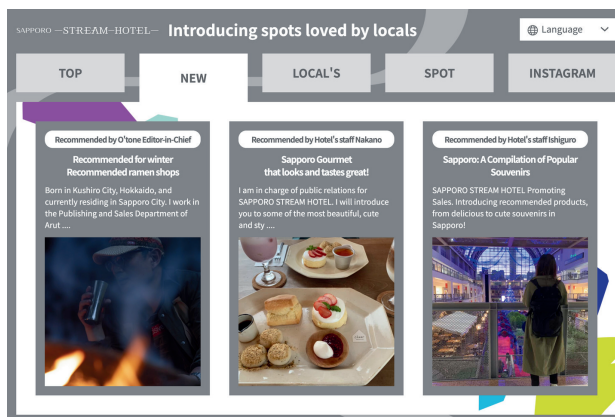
SAPPORO —STREAM—HOTEL— Introducing spots loved by locals

Language

TOP

NEW

LOCAL'S

SPOT

INSTAGRAM

Recommended by O'tone Editor-in-Chief

Recommended for winter Recommended ramen shops

Born in Kushiro City, Hokkaido, and currently residing in Sapporo City. I work in the Publishing and Sales Department of Arut ....

Recommended by Hotel's staff Nakano

Sapporo Gourmet that looks and tastes great!

I am in charge of public relations for SAPPORO STREAM HOTEL. I will introduce you to some of the most beautiful, cute and sty ....

Recommended by Hotel's staff Ishiguro

Sapporo: A Compilation of Popular Souvenirs

SAPPORO STREAM HOTEL Promoting Sales. Introducing recommended products, from delicious to cute souvenirs in Sapporo!